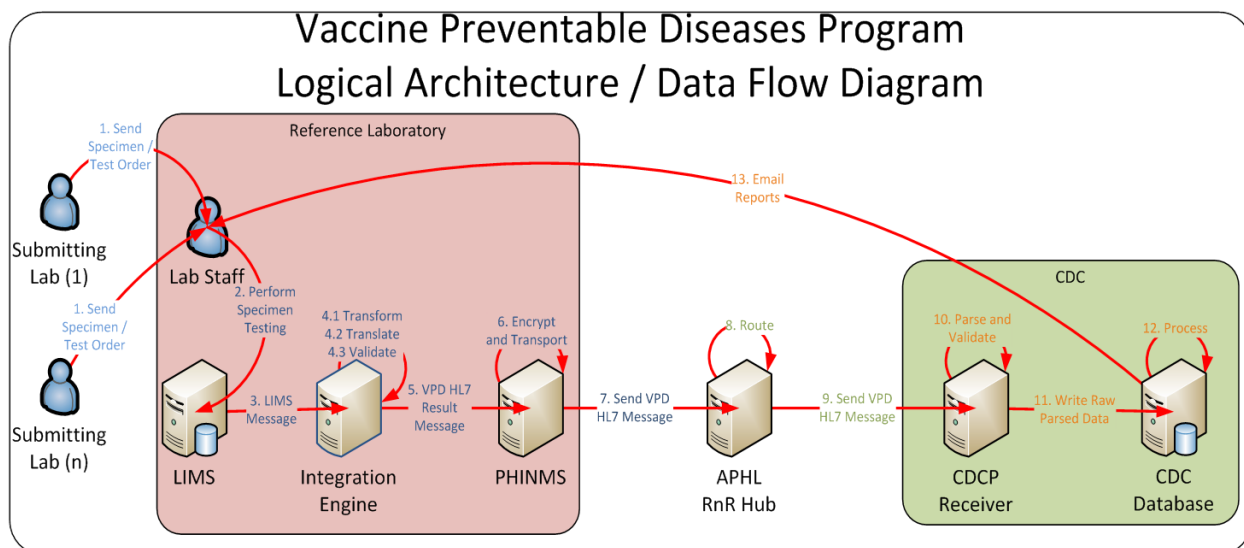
Vaccine Preventable Diseases Program
Logical Architecture / Data Flow Diagram

Reference Laboratory

1. Send Specimen / Test Order

13. Email Reports

Submitting Lab (1)

Lab Staff

1. Send Specimen / Test Order

2. Perform Specimen Testing

4.1 Transform
4.2 Translate
4.3 Validate

6. Encrypt and Transport

8. Route

CDC

10. Parse and Validate

12. Process

Submitting Lab (n)

3. LIMS Message

5. VPD HL7 Result Message

7. Send VPD HL7 Message

9. Send VPD HL7 Message

11. Write Raw Parsed Data

LIMS

Integration Engine

PHINMS

APHL RnR Hub

CDCP Receiver

CDC Database